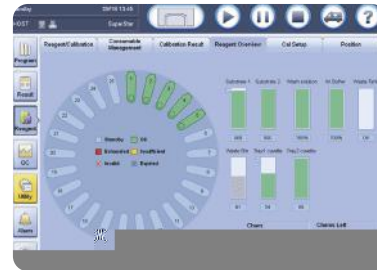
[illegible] 09/16 13:45
HOST SuperStar
Program
Result
Reagent
QC
Utility
Alarm
Reagent/Calibrator
Consumable Management
Calibration Result
Reagent Overview
Cal Setup
Position
Standby
OK
Exhausted
Insufficient
Invalid
Expired
Substrate 1
Substrate 2
Wash solution
Air Buffer
Waste Tank
Waste Bin
Tray1 cuvette
Tray2 cuvette
Clears
Clears Left